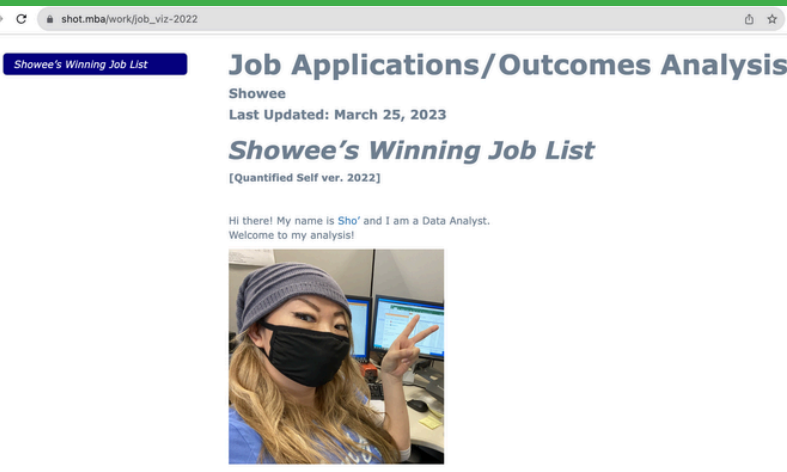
shot.mba/work/job_viz-2022

Showee's Winning Job List

Job Applications/Outcomes Analysis

Showee

Last Updated: March 25, 2023

Showee's Winning Job List

[Quantified Self ver. 2022]

Hi there! My name is Sho' and I am a Data Analyst.
Welcome to my analysis!